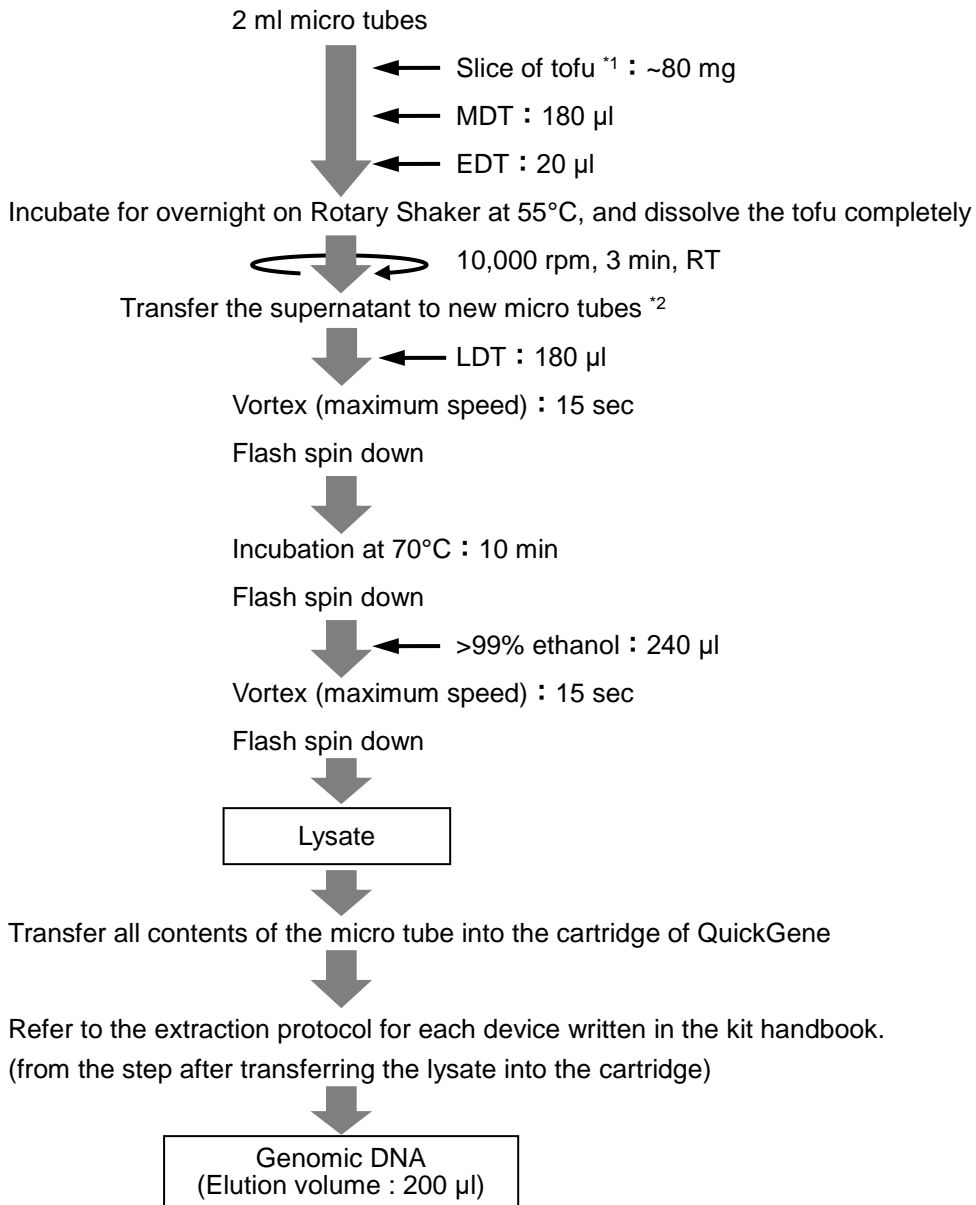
2 ml micro tubes

Slice of tofu $^{*1}$ : ~80 mg

MDT : 180 µl

EDT : 20 µl

Incubate for overnight on Rotary Shaker at 55°C, and dissolve the tofu completely

10,000 rpm, 3 min, RT

Transfer the supernatant to new micro tubes $^{*2}$

LDT : 180 µl

Vortex (maximum speed) : 15 sec

Flash spin down

Incubation at 70°C : 10 min

Flash spin down

>99% ethanol : 240 µl

Vortex (maximum speed) : 15 sec

Flash spin down

Lysate

Transfer all contents of the micro tube into the cartridge of QuickGene

Refer to the extraction protocol for each device written in the kit handbook.
(from the step after transferring the lysate into the cartridge)

Genomic DNA
(Elution volume : 200 µl)